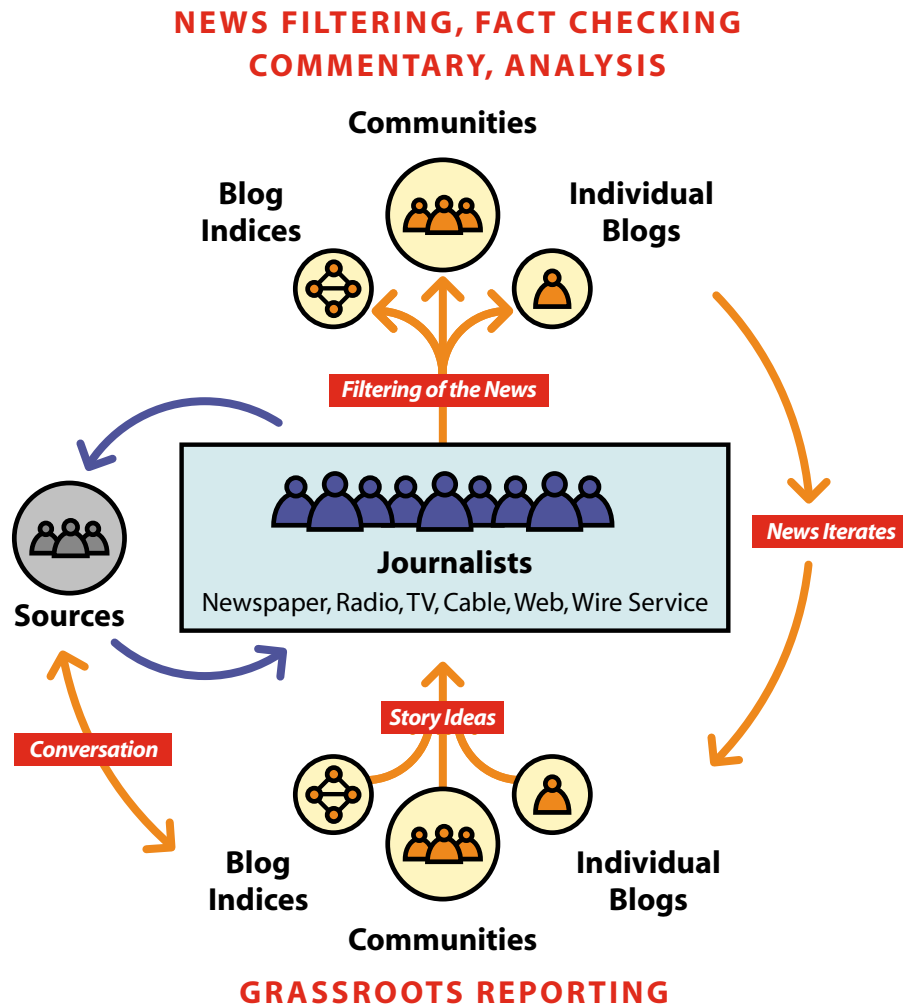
NEWS FILTERING, FACT CHECKING
COMMENTARY, ANALYSIS

Communities

Blog Indices

Individual Blogs

Filtering of the News

Journalists
Newspaper, Radio, TV, Cable, Web, Wire Service

Sources

News Iterates

Story Ideas

Conversation

Blog Indices

Individual Blogs

Communities

GRASSROOTS REPORTING